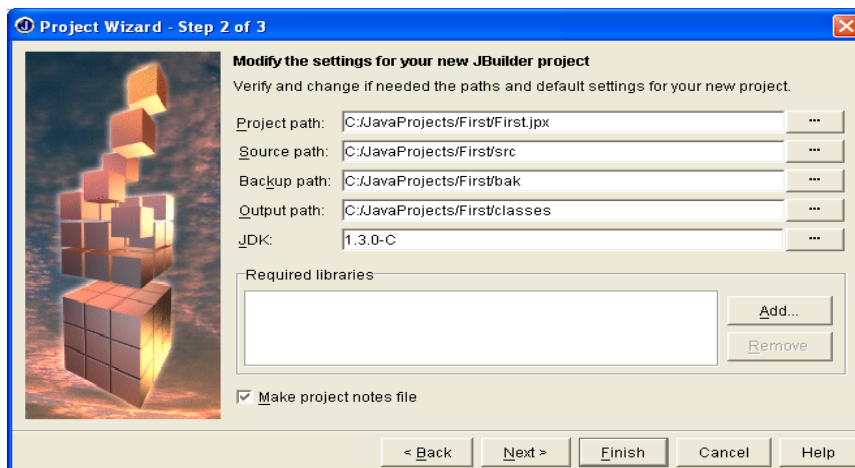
Project Wizard - Step 2 of 3

Modify the settings for your new JBuilder project

Verify and change if needed the paths and default settings for your new project.

Project path: C:/JavaProjects/First/First.jpx ...

Source path: C:/JavaProjects/First/src ...

Backup path: C:/JavaProjects/First/bak ...

Output path: C:/JavaProjects/First/classes ...

JDK: 1.3.0-C ...

Required libraries

Add...

Remove

Make project notes file

< Back Next > Finish Cancel Help